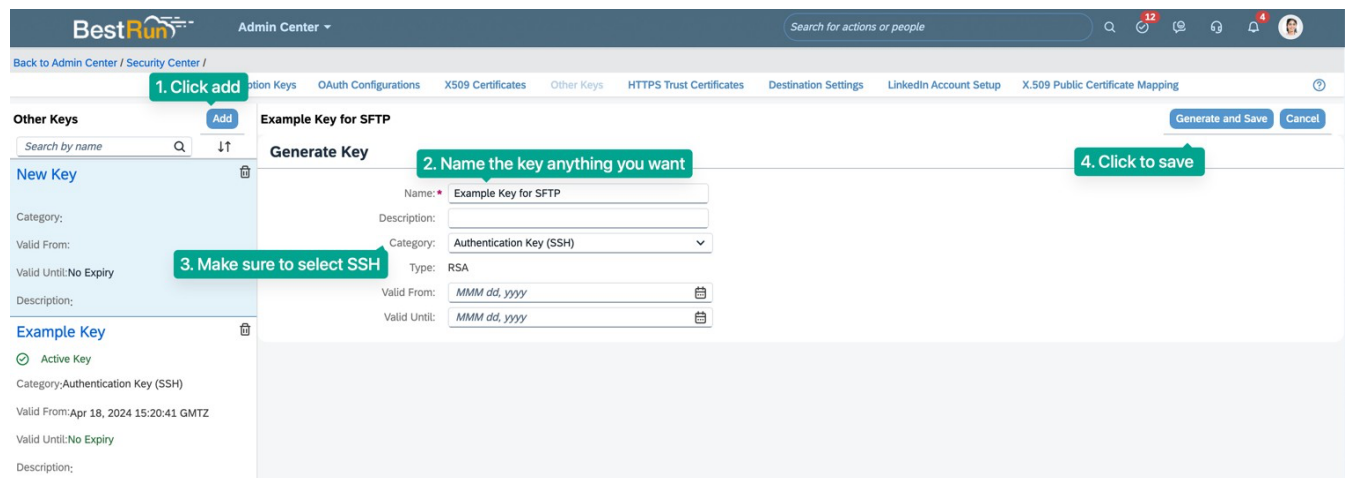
BestRun

Admin Center

Search for actions or people

12

4

Back to Admin Center / Security Center /

1. Click add

ption Keys OAuth Configurations X509 Certificates Other Keys HTTPS Trust Certificates Destination Settings LinkedIn Account Setup X.509 Public Certificate Mapping

Other Keys

Add

Search by name

New Key

Category:

Valid From:

Valid Until: No Expiry

Description:

Example Key

Active Key

Category: Authentication Key (SSH)

Valid From: Apr 18, 2024 15:20:41 GMTZ

Valid Until: No Expiry

Description:

Example Key for SFTP

Generate and Save

Cancel

Generate Key

2. Name the key anything you want

4. Click to save

Name: * Example Key for SFTP

Description:

Category: Authentication Key (SSH)

3. Make sure to select SSH

Type: RSA

Valid From: MMM dd, yyyy

Valid Until: MMM dd, yyyy